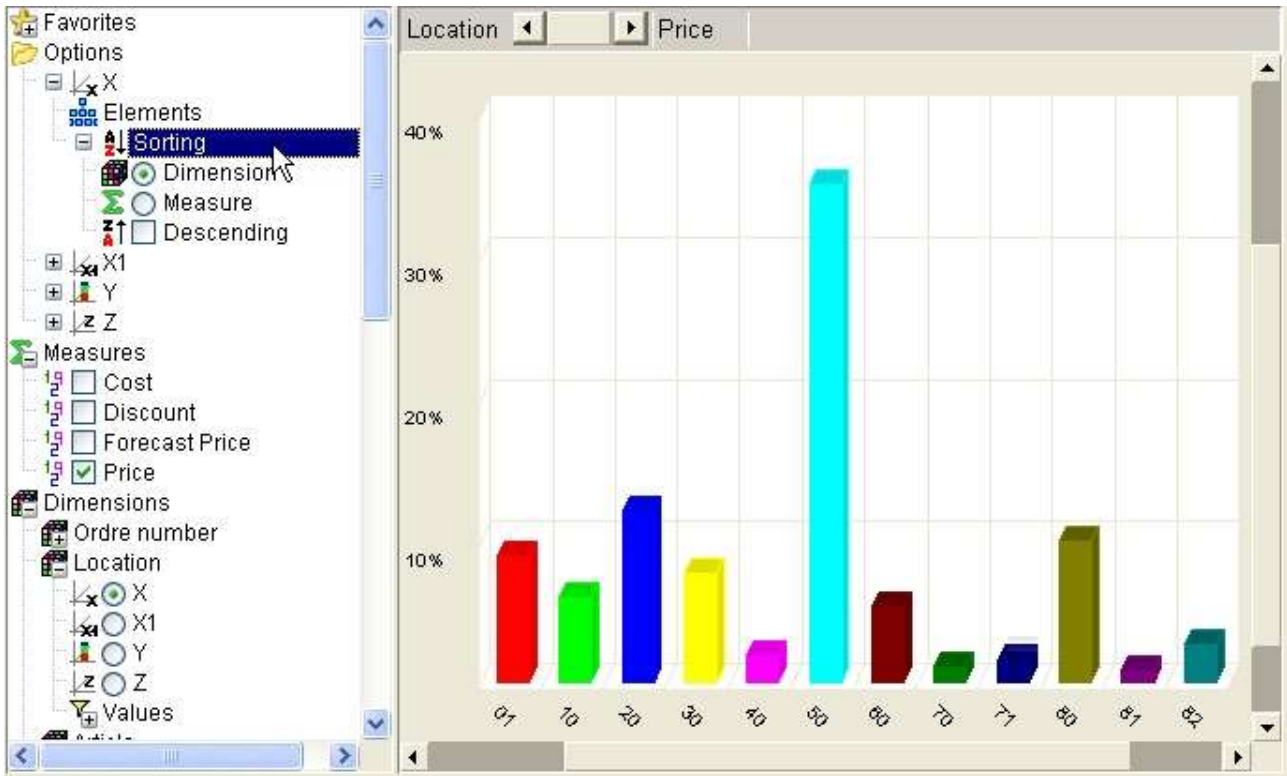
Favorites
Options
X
Elements
Sorting
Dimension
Measure
Descending
X1
Y
Z
Measures
Cost
Discount
Forecast Price
Price
Dimensions
Ordre number
Location
X
X1
Y
Z
Values
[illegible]

Location Price

40%
30%
20%
10%

01 10 20 30 40 50 60 70 71 80 81 82